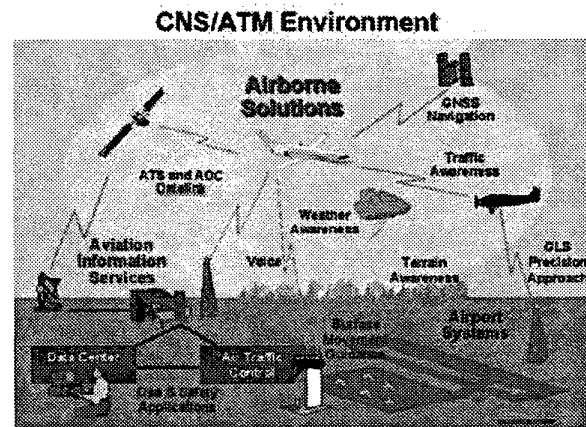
CNS/ATM Environment

Airborne Solutions

GNSS Navigation

ATS and AOC Datalink

Traffic Awareness

Weather Awareness

Aviation Information Services

Voice

Terrain Awareness

GLS Precision Approach

Surface Movement Guidance

Airport Systems

Data Center

Air Traffic Control

Ops & Safety Applications